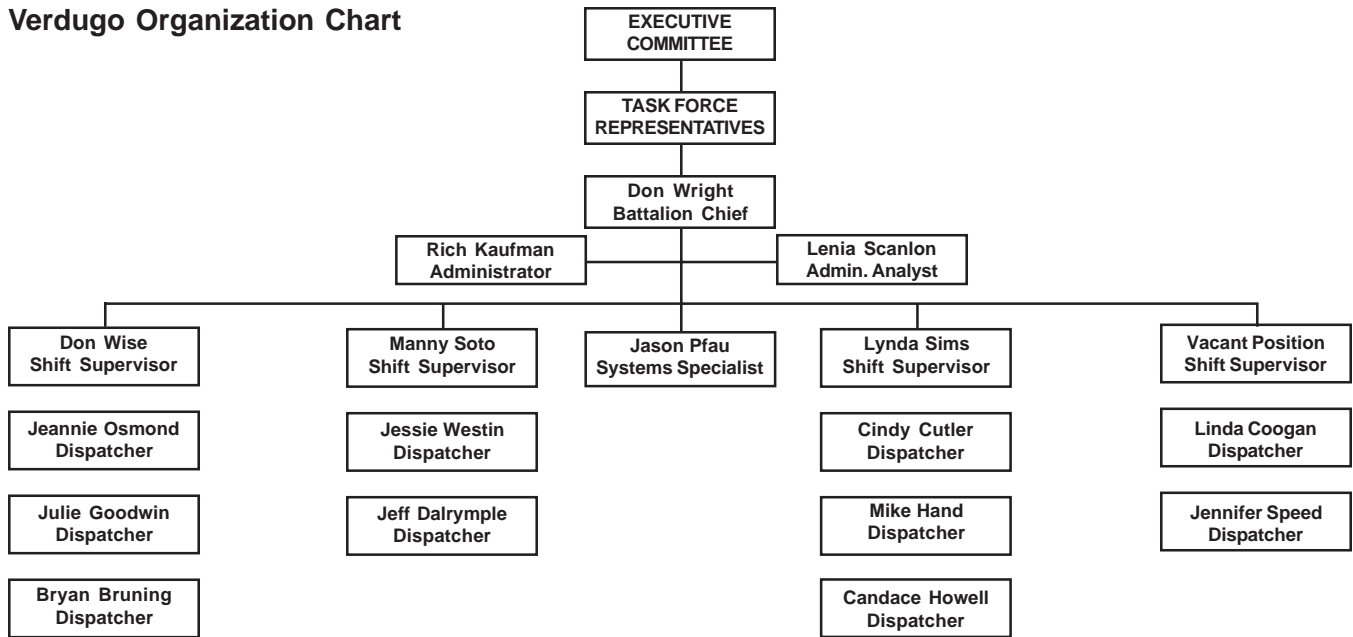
Verdugo Organization Chart

EXECUTIVE COMMITTEE

TASK FORCE REPRESENTATIVES

Don Wright
Battalion Chief

Rich Kaufman
Administrator

Lenia Scanlon
Admin. Analyst

Don Wise
Shift Supervisor

Jeannie Osmond
Dispatcher

Julie Goodwin
Dispatcher

Bryan Bruning
Dispatcher

Manny Soto
Shift Supervisor

Jessie Westin
Dispatcher

Jeff Dalrymple
Dispatcher

Jason Pfau
Systems Specialist

Lynda Sims
Shift Supervisor

Cindy Cutler
Dispatcher

Mike Hand
Dispatcher

Candace Howell
Dispatcher

Vacant Position
Shift Supervisor

Linda Coogan
Dispatcher

Jennifer Speed
Dispatcher